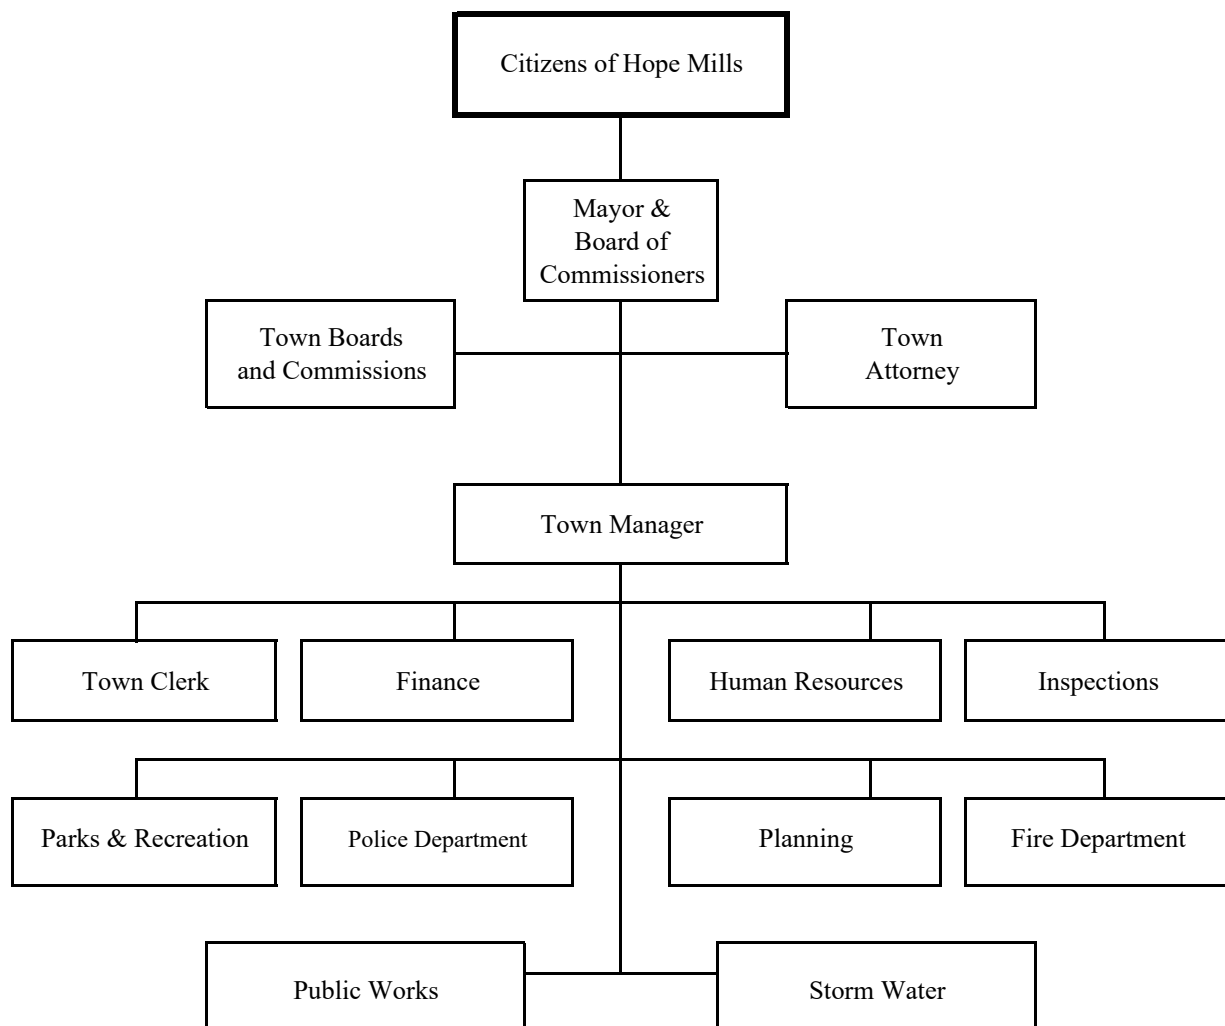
Citizens of Hope Mills

Mayor & Board of Commissioners

Town Boards and Commissions

Town Attorney

Town Manager

Town Clerk

Finance

Human Resources

Inspections

Parks & Recreation

Police Department

Planning

Fire Department

Public Works

Storm Water